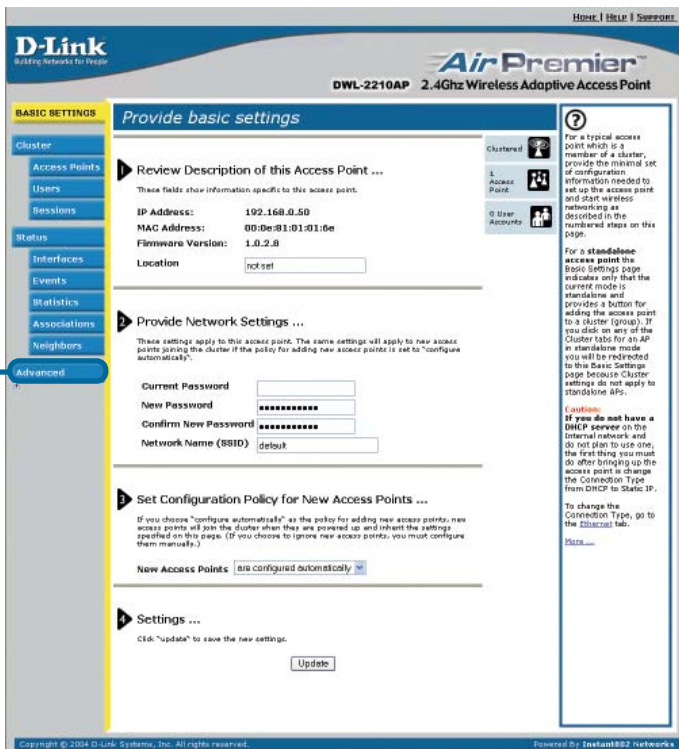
Home | Help | Support

D-Link
Building Networks for People

AirPremier
DWL-2210AP 2.4Ghz Wireless Adaptive Access Point

BASIC SETTINGS
Cluster
Access Points
Users
Sessions
Status
Interfaces
Events
Statistics
Associations
Neighbors
Advanced

Provide basic settings

Clustered
1 Access Point
0 User Accounts

1 Review Description of this Access Point ...

These fields show information specific to this access point.

IP Address: 192.168.0.50
MAC Address: 00:0e:81:01:01:6e
Firmware Version: 1.0.2.8
Location: not set

2 Provide Network Settings ...

These settings apply to this access point. The same settings will apply to new access points joining the cluster if the policy for adding new access points is set to "configure automatically".

Current Password
New Password ••••••••••••
Confirm New Password ••••••••••••
Network Name (SSID) default

3 Set Configuration Policy for New Access Points ...

If you choose "configure automatically" as the policy for adding new access points, new access points will join the cluster when they are powered up and inherit the settings specified on this page. (If you choose to ignore new access points, you must configure them manually.)

New Access Points: are configured automatically

4 Settings ...

Click "update" to save the new settings.

Update

For a typical access point which is a member of a cluster, provide the minimal set of configuration information needed to set up the access point and start wireless networking as described in the numbered steps on this page.

For a standalone access point the Basic Settings page indicates only that the current mode is standalone and provides a button for adding the access point to a cluster (group). If you click on any of the Cluster tabs for an AP in standalone mode you will be redirected to this Basic Settings page because Cluster settings do not apply to standalone APs.

Caution:
If you do not have a DHCP server on the Internal network and do not plan to use one, the first thing you must do after bringing up the access point is change the Connection Type from DHCP to Static IP.

To change the Connection Type, go to the Ethernet tab.

More ...

Copyright © 2004 D-Link Systems, Inc. All rights reserved.
Powered By Instant802 Networks